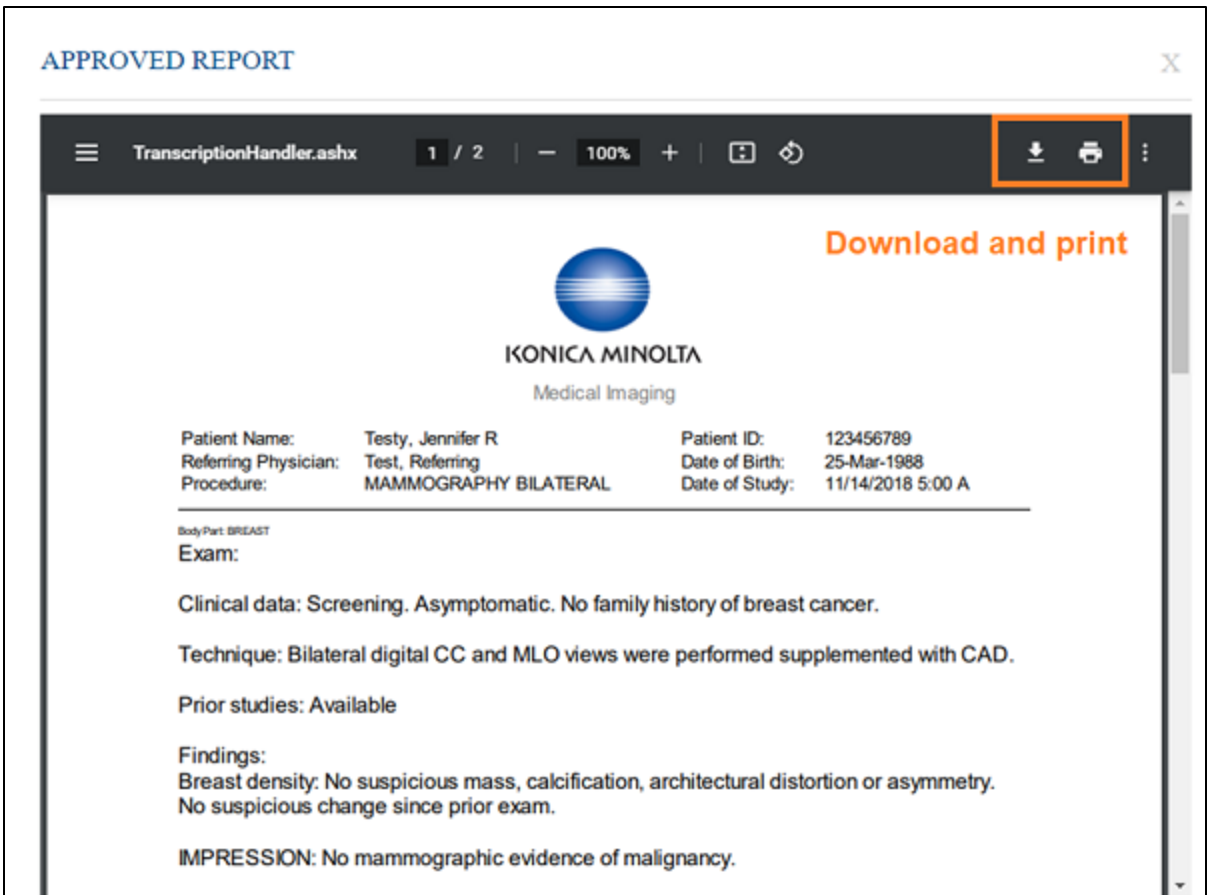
APPROVED REPORT

X

TranscriptionHandler.ashx 1 / 2 — 100% +

Download and print

KONICA MINOLTA

Medical Imaging

| Patient Name: | Testy, Jennifer R | Patient ID: | 123456789 |
|---|---|---|---|
| Referring Physician: | Test, Referring | Date of Birth: | 25-Mar-1988 |
| Procedure: | MAMMOGRAPHY BILATERAL | Date of Study: | 11/14/2018 5:00 A |

Body Part: BREAST

Exam:

Clinical data: Screening. Asymptomatic. No family history of breast cancer.

Technique: Bilateral digital CC and MLO views were performed supplemented with CAD.

Prior studies: Available

Findings:
Breast density: No suspicious mass, calcification, architectural distortion or asymmetry. No suspicious change since prior exam.

IMPRESSION: No mammographic evidence of malignancy.